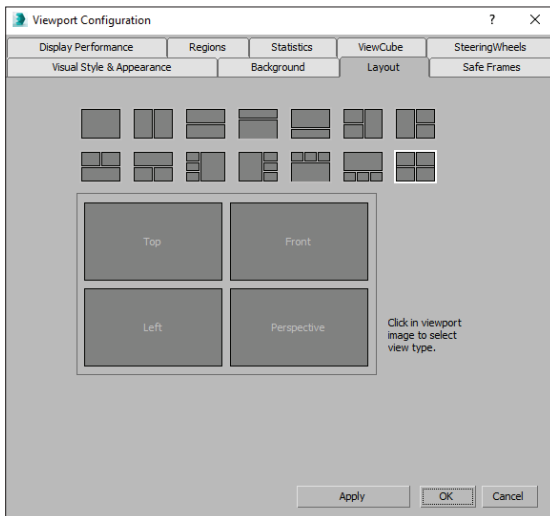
Viewport Configuration

?

Display Performance

Regions

Statistics

ViewCube

SteeringWheels

Visual Style & Appearance

Background

Layout

Safe Frames

Top

Front

Left

Perspective

Click in viewport image to select view type.

Apply

OK

Cancel